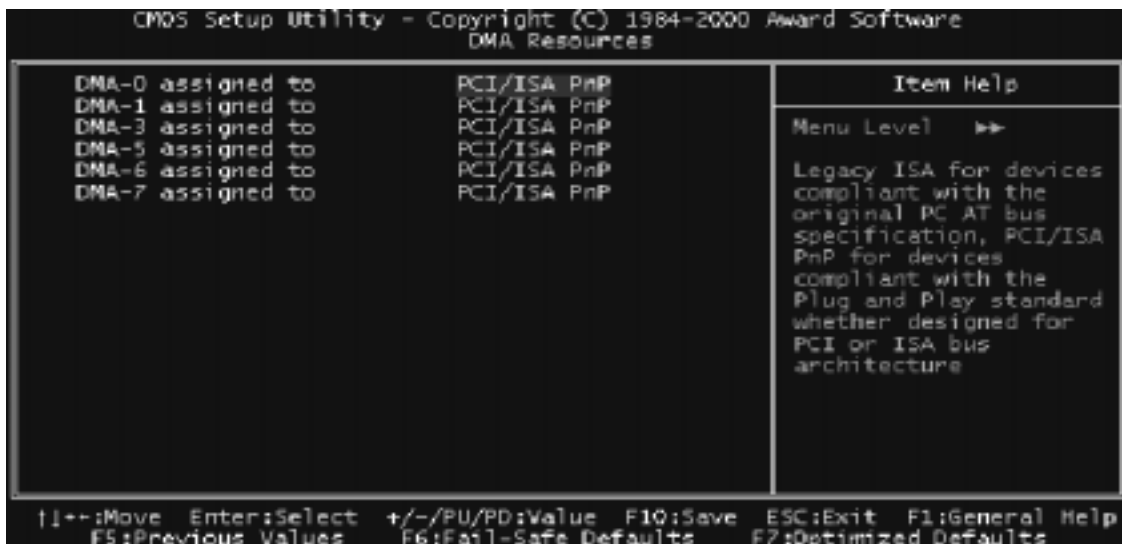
CMOS Setup Utility - Copyright (C) 1984-2000 Award Software
DMA Resources

| | | Item Help |
|---|---|---|
| DMA-0 assigned to | PCI/ISA PnP | Menu Level ►► |
| DMA-1 assigned to | PCI/ISA PnP | |
| DMA-3 assigned to | PCI/ISA PnP | |
| DMA-5 assigned to | PCI/ISA PnP | |
| DMA-6 assigned to | PCI/ISA PnP | |
| DMA-7 assigned to | PCI/ISA PnP | |

Legacy ISA for devices compliant with the original PC AT bus specification, PCI/ISA PnP for devices compliant with the Plug and Play standard whether designed for PCI or ISA bus architecture

↑↓→←:Move Enter:Select +/-/PU/PD:Value F10:Save ESC:Exit F1:General Help
F5:Previous Values F6:Fail-Safe Defaults F7:Optimized Defaults